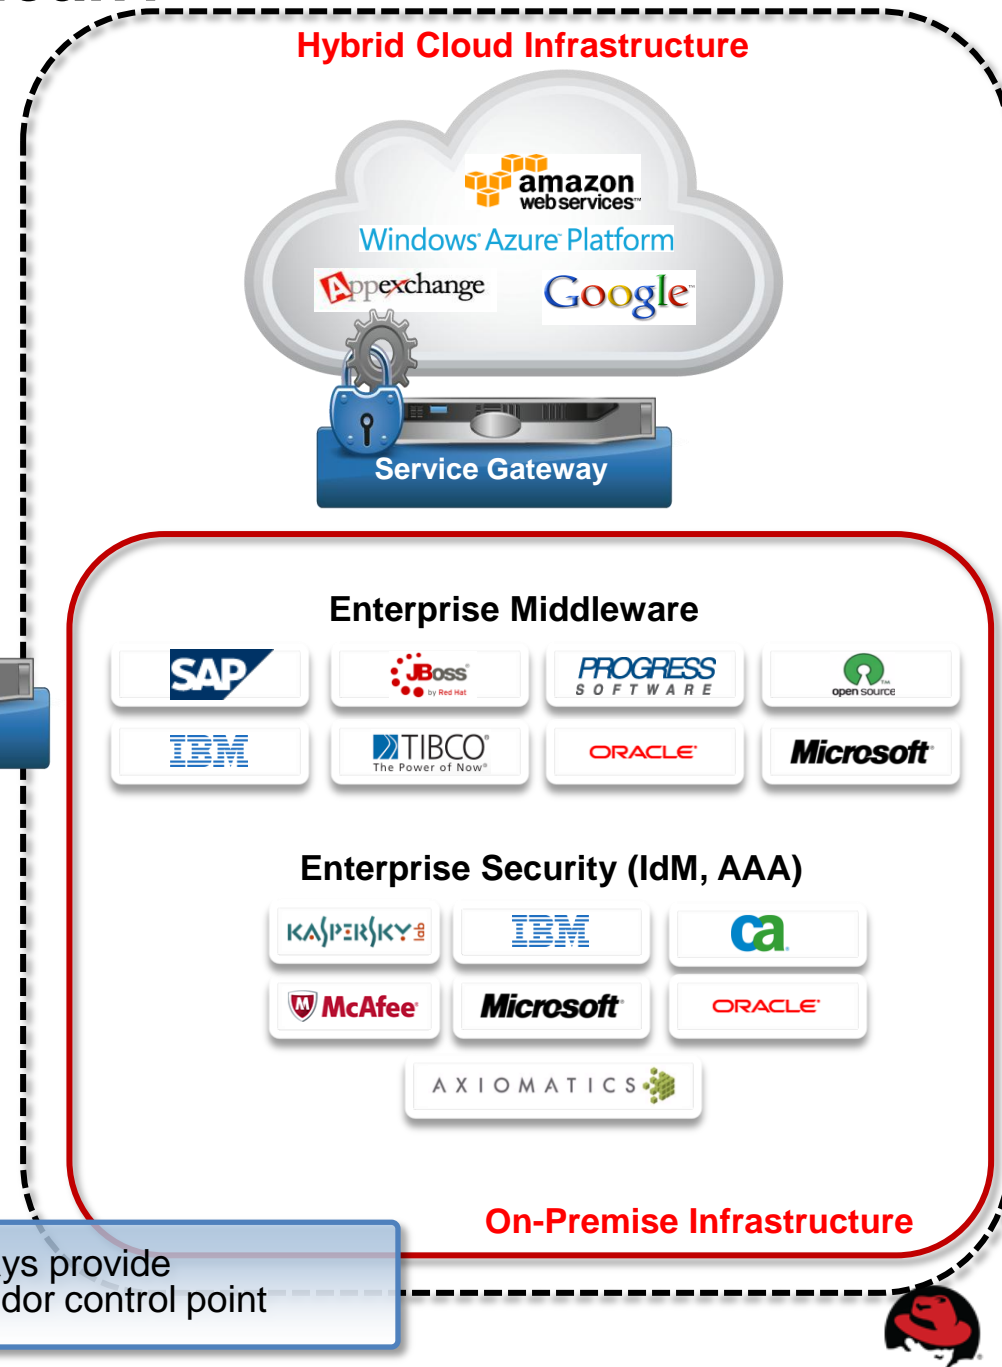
Hybrid Cloud Infrastructure

amazon web services™

Windows Azure Platform

Appexchange

Google

Service Gateway

Enterprise Middleware

SAP

JBoss by Red Hat

PROGRESS SOFTWARE

open source

IBM

TIBCO The Power of Now®

ORACLE

Microsoft

Enterprise Security (IdM, AAA)

KASPERSKY lab

IBM

ca

McAfee

Microsoft

ORACLE

AXIOMATICS

On-Premise Infrastructure

ys provide
dor control point